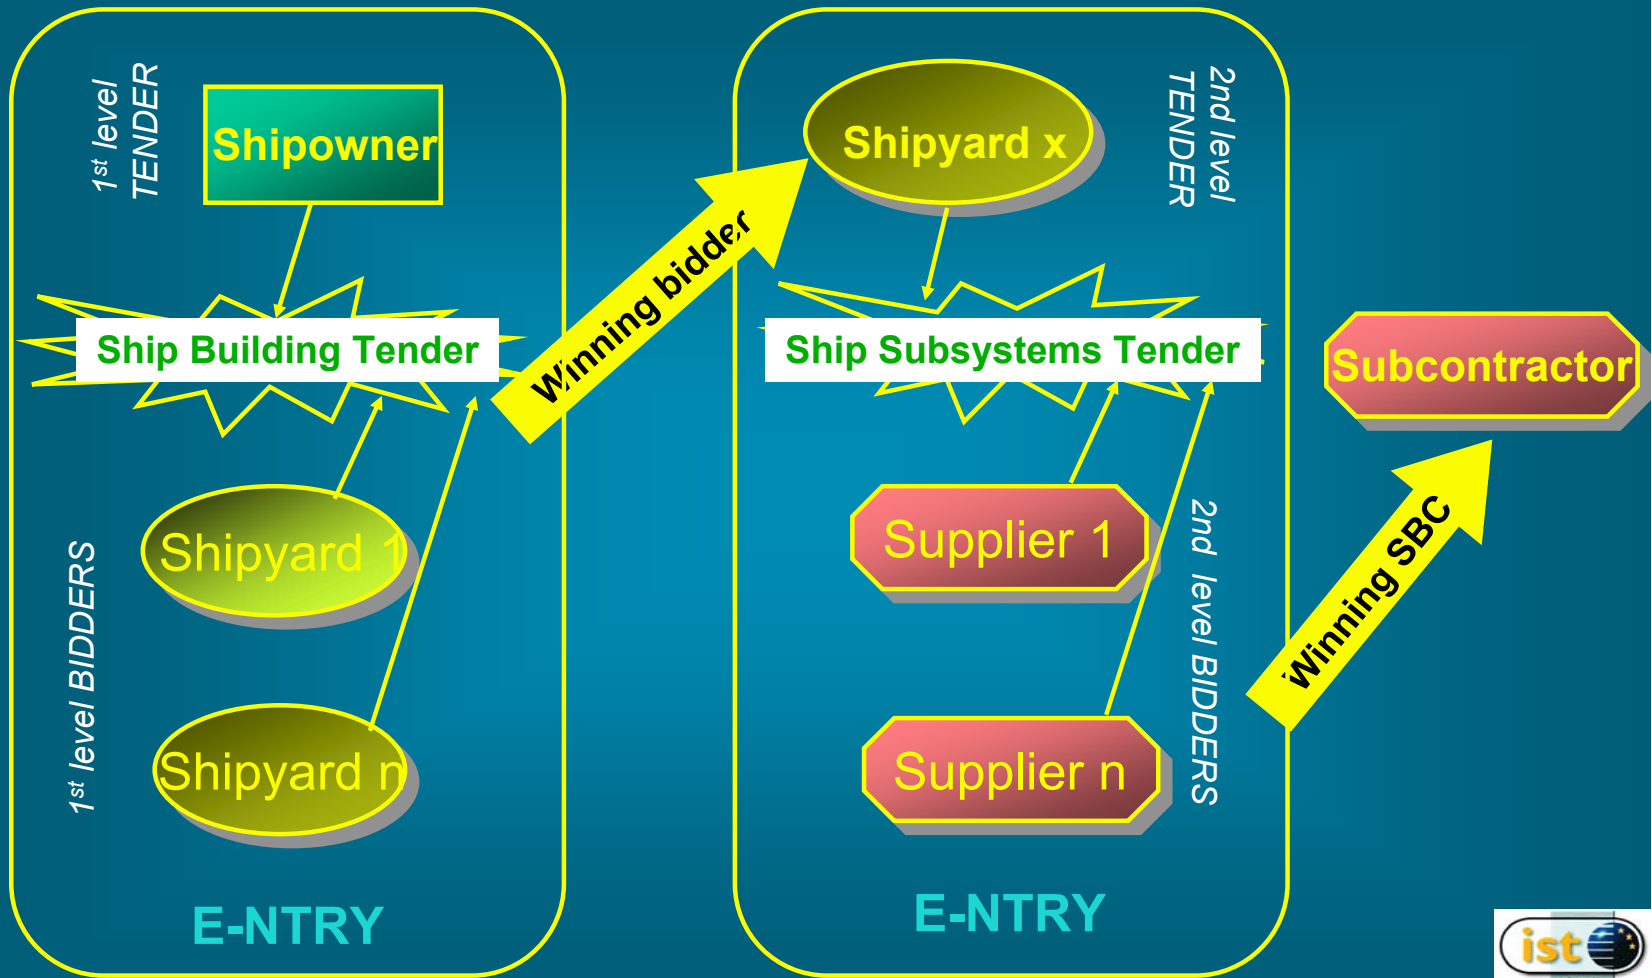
1st level TENDER

Shipowner

Ship Building Tender

Shipyard 1

Shipyard n

1st level BIDDERS

E-NTRY

Winning bidder

Shipyard x

2nd level TENDER

Ship Subsystems Tender

Supplier 1

Supplier n

2nd level BIDDERS

E-NTRY

Subcontractor

Winning SBC

ist